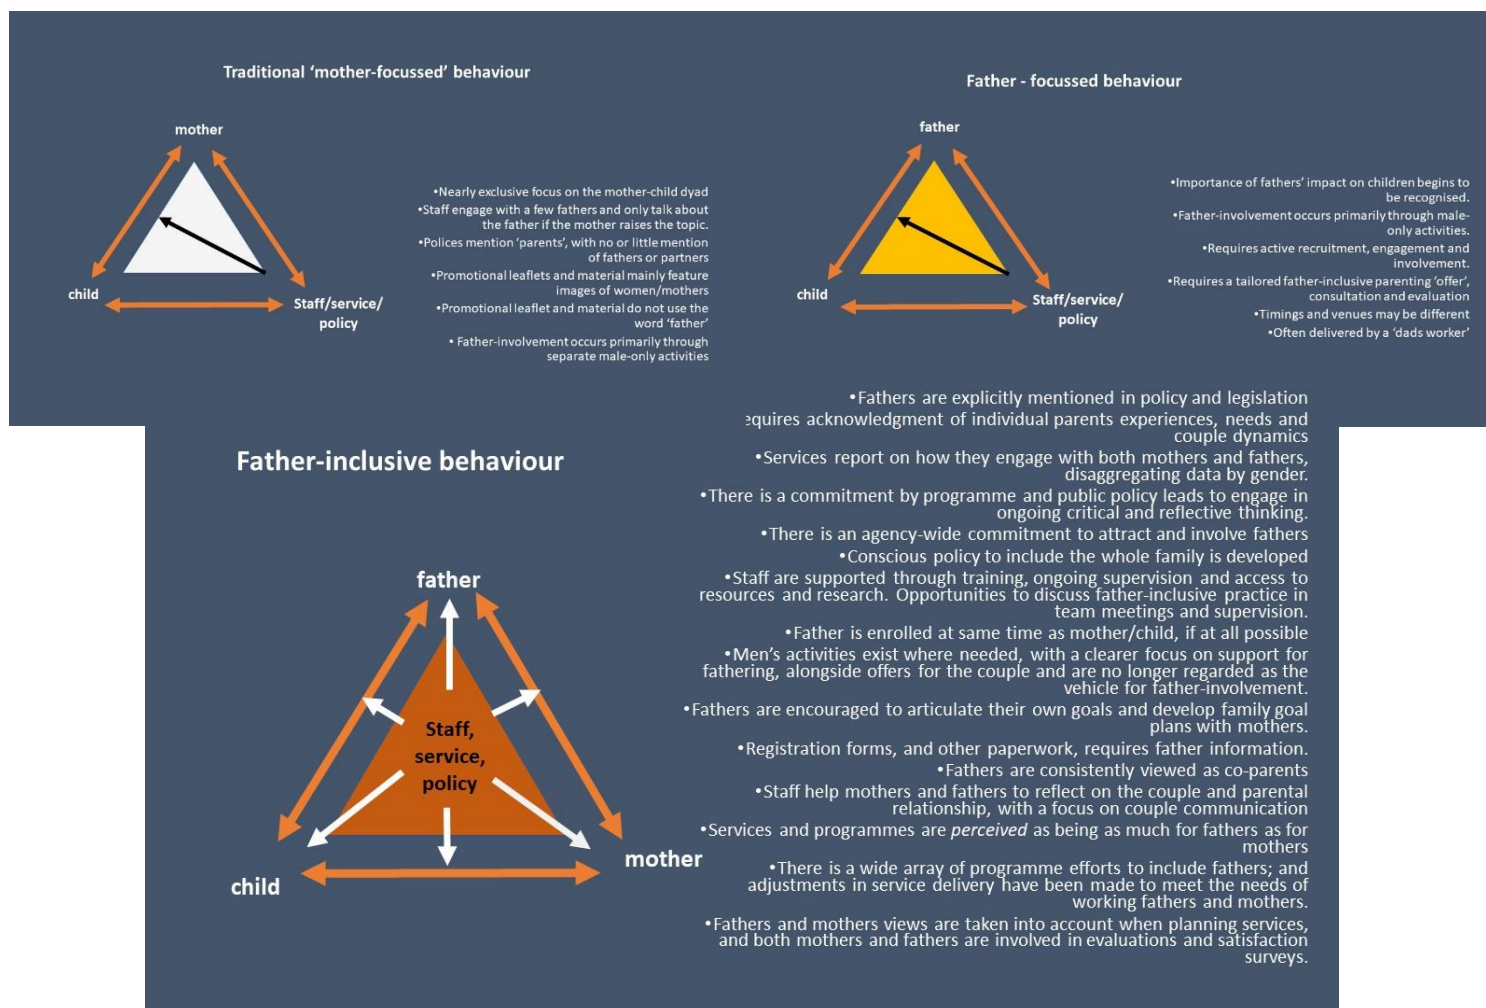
Traditional 'mother-focussed' behaviour

mother

child

Staff/service/ policy

•Nearly exclusive focus on the mother-child dyad
•Staff engage with a few fathers and only talk about the father if the mother raises the topic.
•Polices mention 'parents', with no or little mention of fathers or partners
•Promotional leaflets and material mainly feature images of women/mothers
•Promotional leaflet and material do not use the word 'father'
•Father-involvement occurs primarily through separate male-only activities

Father - focussed behaviour

father

child

Staff/service/ policy

•Importance of fathers' impact on children begins to be recognised.
•Father-involvement occurs primarily through male-only activities.
•Requires active recruitment, engagement and involvement.
•Requires a tailored father-inclusive parenting 'offer', consultation and evaluation
•Timings and venues may be different
•Often delivered by a 'dads worker'

Father-inclusive behaviour

father

Staff, service, policy

child

mother

•Fathers are explicitly mentioned in policy and legislation
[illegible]equires acknowledgment of individual parents experiences, needs and couple dynamics
•Services report on how they engage with both mothers and fathers, disaggregating data by gender.
•There is a commitment by programme and public policy leads to engage in ongoing critical and reflective thinking.
•There is an agency-wide commitment to attract and involve fathers
•Conscious policy to include the whole family is developed
•Staff are supported through training, ongoing supervision and access to resources and research. Opportunities to discuss father-inclusive practice in team meetings and supervision.
•Father is enrolled at same time as mother/child, if at all possible
•Men's activities exist where needed, with a clearer focus on support for fathering, alongside offers for the couple and are no longer regarded as the vehicle for father-involvement.
•Fathers are encouraged to articulate their own goals and develop family goal plans with mothers.
•Registration forms, and other paperwork, requires father information.
•Fathers are consistently viewed as co-parents
•Staff help mothers and fathers to reflect on the couple and parental relationship, with a focus on couple communication
•Services and programmes are *perceived* as being as much for fathers as for mothers
•There is a wide array of programme efforts to include fathers; and adjustments in service delivery have been made to meet the needs of working fathers and mothers.
•Fathers and mothers views are taken into account when planning services, and both mothers and fathers are involved in evaluations and satisfaction surveys.